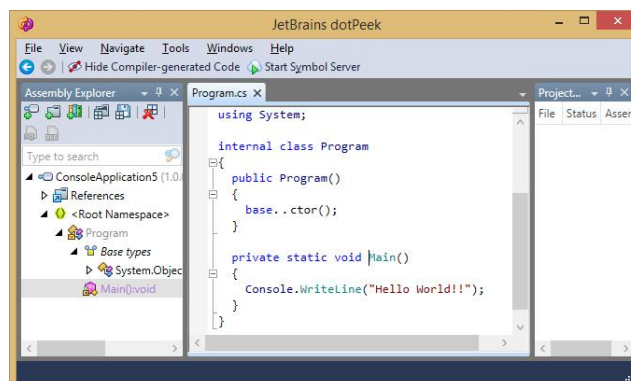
JetBrains dotPeek

File View Navigate Tools Windows Help

Hide Compiler-generated Code Start Symbol Server

Assembly Explorer

Type to search

ConsoleApplication5 (1.0.

References

<Root Namespace>

Program

Base types

System.Objec

Main():void

Program.cs

using System;

internal class Program
{
  public Program()
  {
    base..ctor();
  }

  private static void Main()
  {
    Console.WriteLine("Hello World!!");
  }
}

Project...

File Status Asser